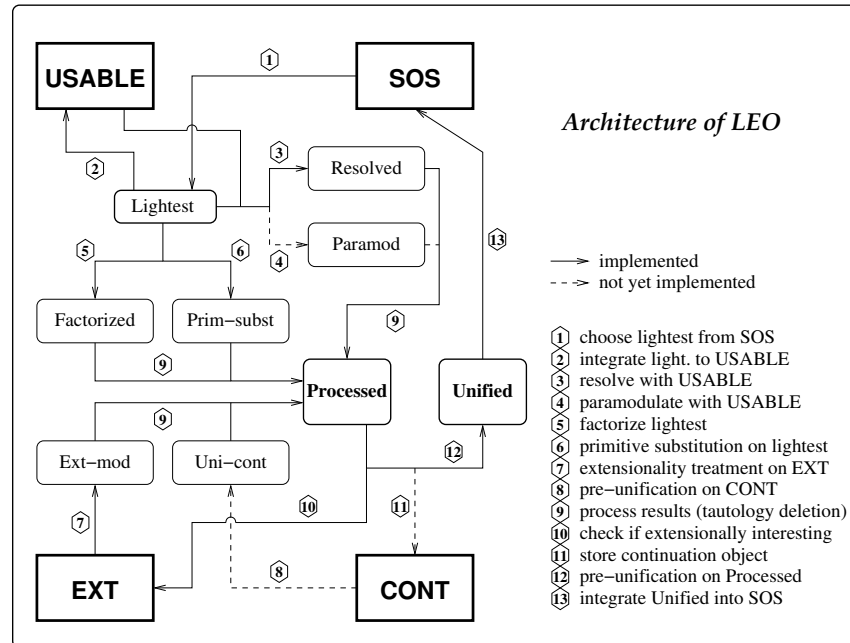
USABLE

SOS

Architecture of LEO

1

2

3

Lightest

Resolved

Paramod

4

5

6

13

→ implemented
- -> not yet implemented

Factorized

Prim−subst

9

9

Processed

Unified

1 choose lightest from SOS
2 integrate light. to USABLE
3 resolve with USABLE
4 paramodulate with USABLE
5 factorize lightest
6 primitive substitution on lightest
7 extensionality treatment on EXT
8 pre−unification on CONT
9 process results (tautology deletion)
10 check if extensionally interesting
11 store continuation object
12 pre−unification on Processed
13 integrate Unified into SOS

9

Ext−mod

Uni−cont

12

7

10

11

8

EXT

CONT